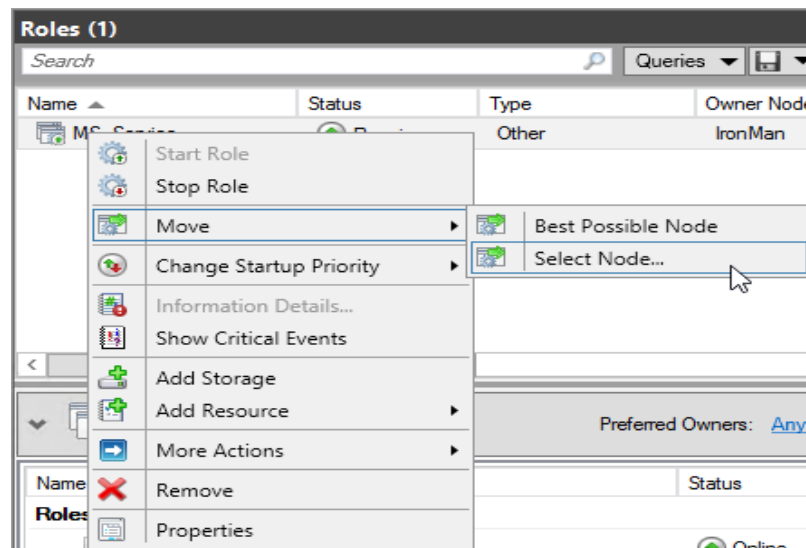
Roles (1)

Search

Queries

| Name | Status | Type | Owner Node |
|---|---|---|---|
| MS_Service | Running | Other | IronMan |

Start Role
Stop Role
Move
Change Startup Priority
Information Details...
Show Critical Events
Add Storage
Add Resource
More Actions
Remove
Properties

Best Possible Node
Select Node...

Preferred Owners: Any

Name
Roles

Status
Online